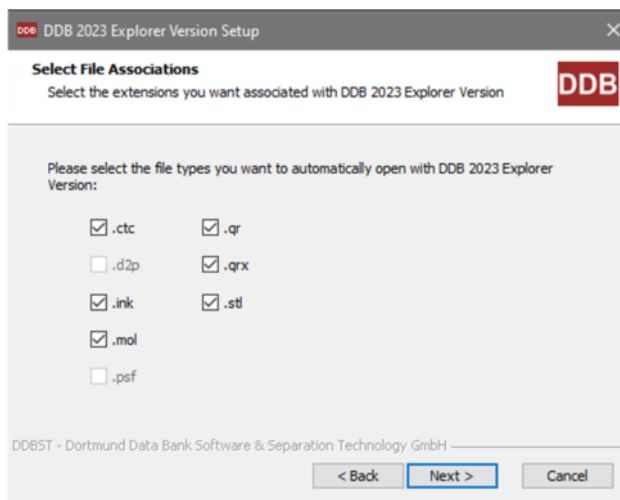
DDB DDB 2023 Explorer Version Setup

Select File Associations
Select the extensions you want associated with DDB 2023 Explorer Version

DDB

Please select the file types you want to automatically open with DDB 2023 Explorer Version:

.ctc
.qr
.d2p
.qrx
.ink
.stl
.mol
.psf

DDBST - Dortmund Data Bank Software & Separation Technology GmbH

< Back
Next >
Cancel